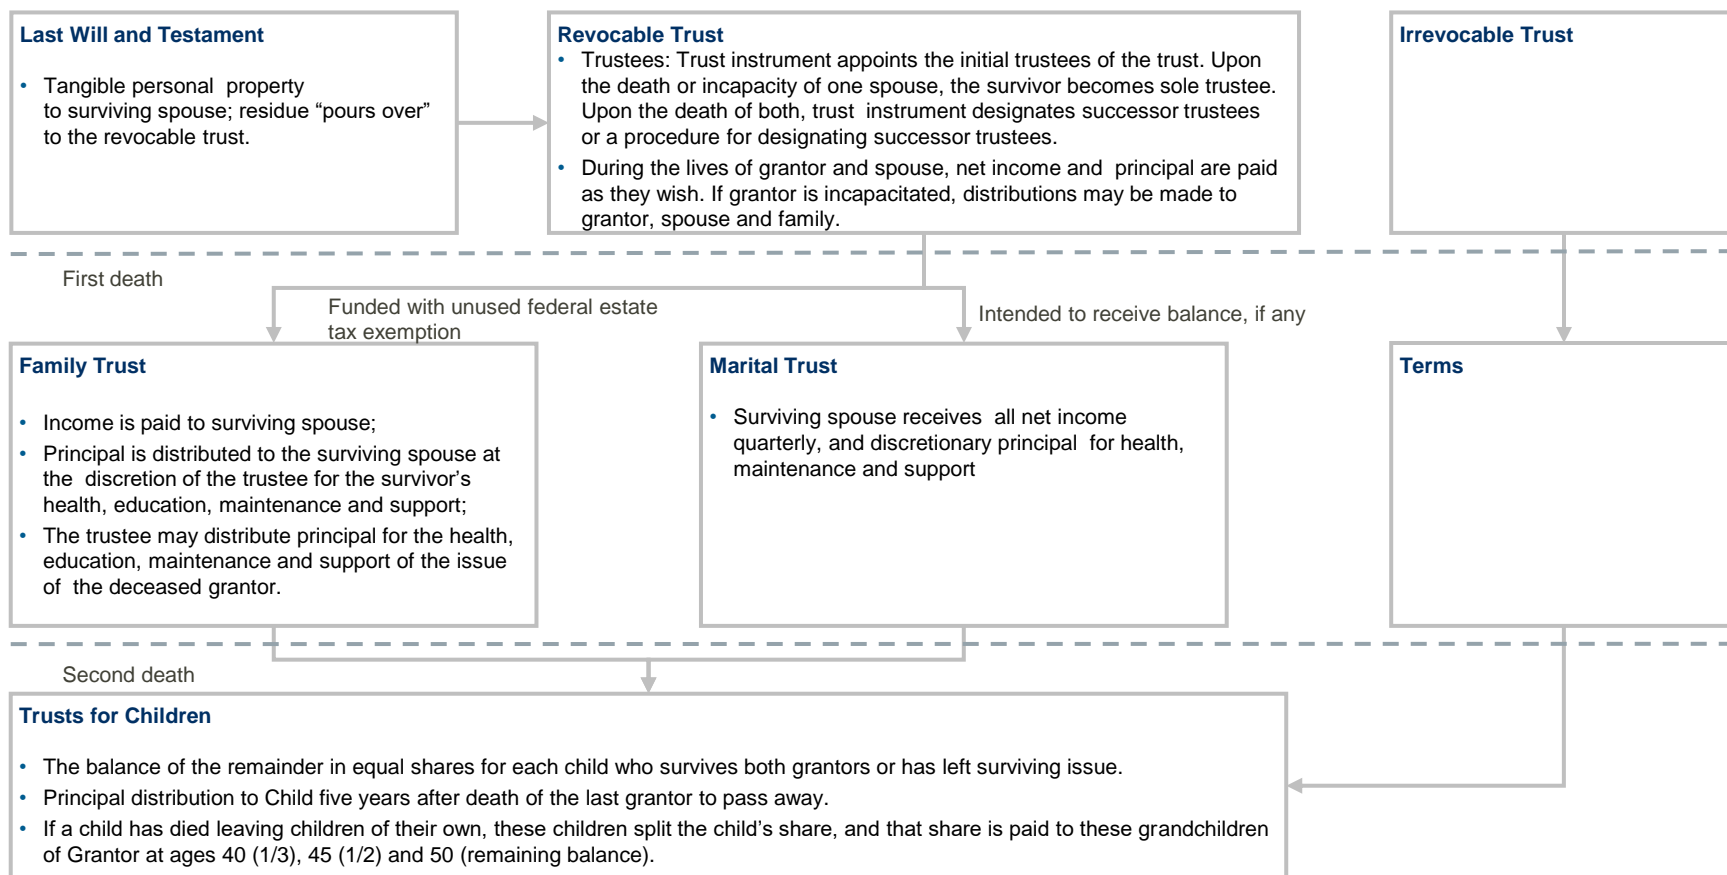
Last Will and Testament

• Tangible personal property to surviving spouse; residue “pours over” to the revocable trust.

Revocable Trust

• Trustees: Trust instrument appoints the initial trustees of the trust. Upon the death or incapacity of one spouse, the survivor becomes sole trustee. Upon the death of both, trust instrument designates successor trustees or a procedure for designating successor trustees.
• During the lives of grantor and spouse, net income and principal are paid as they wish. If grantor is incapacitated, distributions may be made to grantor, spouse and family.

Irrevocable Trust

First death

Funded with unused federal estate tax exemption

Intended to receive balance, if any

Family Trust

• Income is paid to surviving spouse;
• Principal is distributed to the surviving spouse at the discretion of the trustee for the survivor’s health, education, maintenance and support;
• The trustee may distribute principal for the health, education, maintenance and support of the issue of the deceased grantor.

Marital Trust

• Surviving spouse receives all net income quarterly, and discretionary principal for health, maintenance and support

Terms

Second death

Trusts for Children

• The balance of the remainder in equal shares for each child who survives both grantors or has left surviving issue.
• Principal distribution to Child five years after death of the last grantor to pass away.
• If a child has died leaving children of their own, these children split the child’s share, and that share is paid to these grandchildren of Grantor at ages 40 (1/3), 45 (1/2) and 50 (remaining balance).